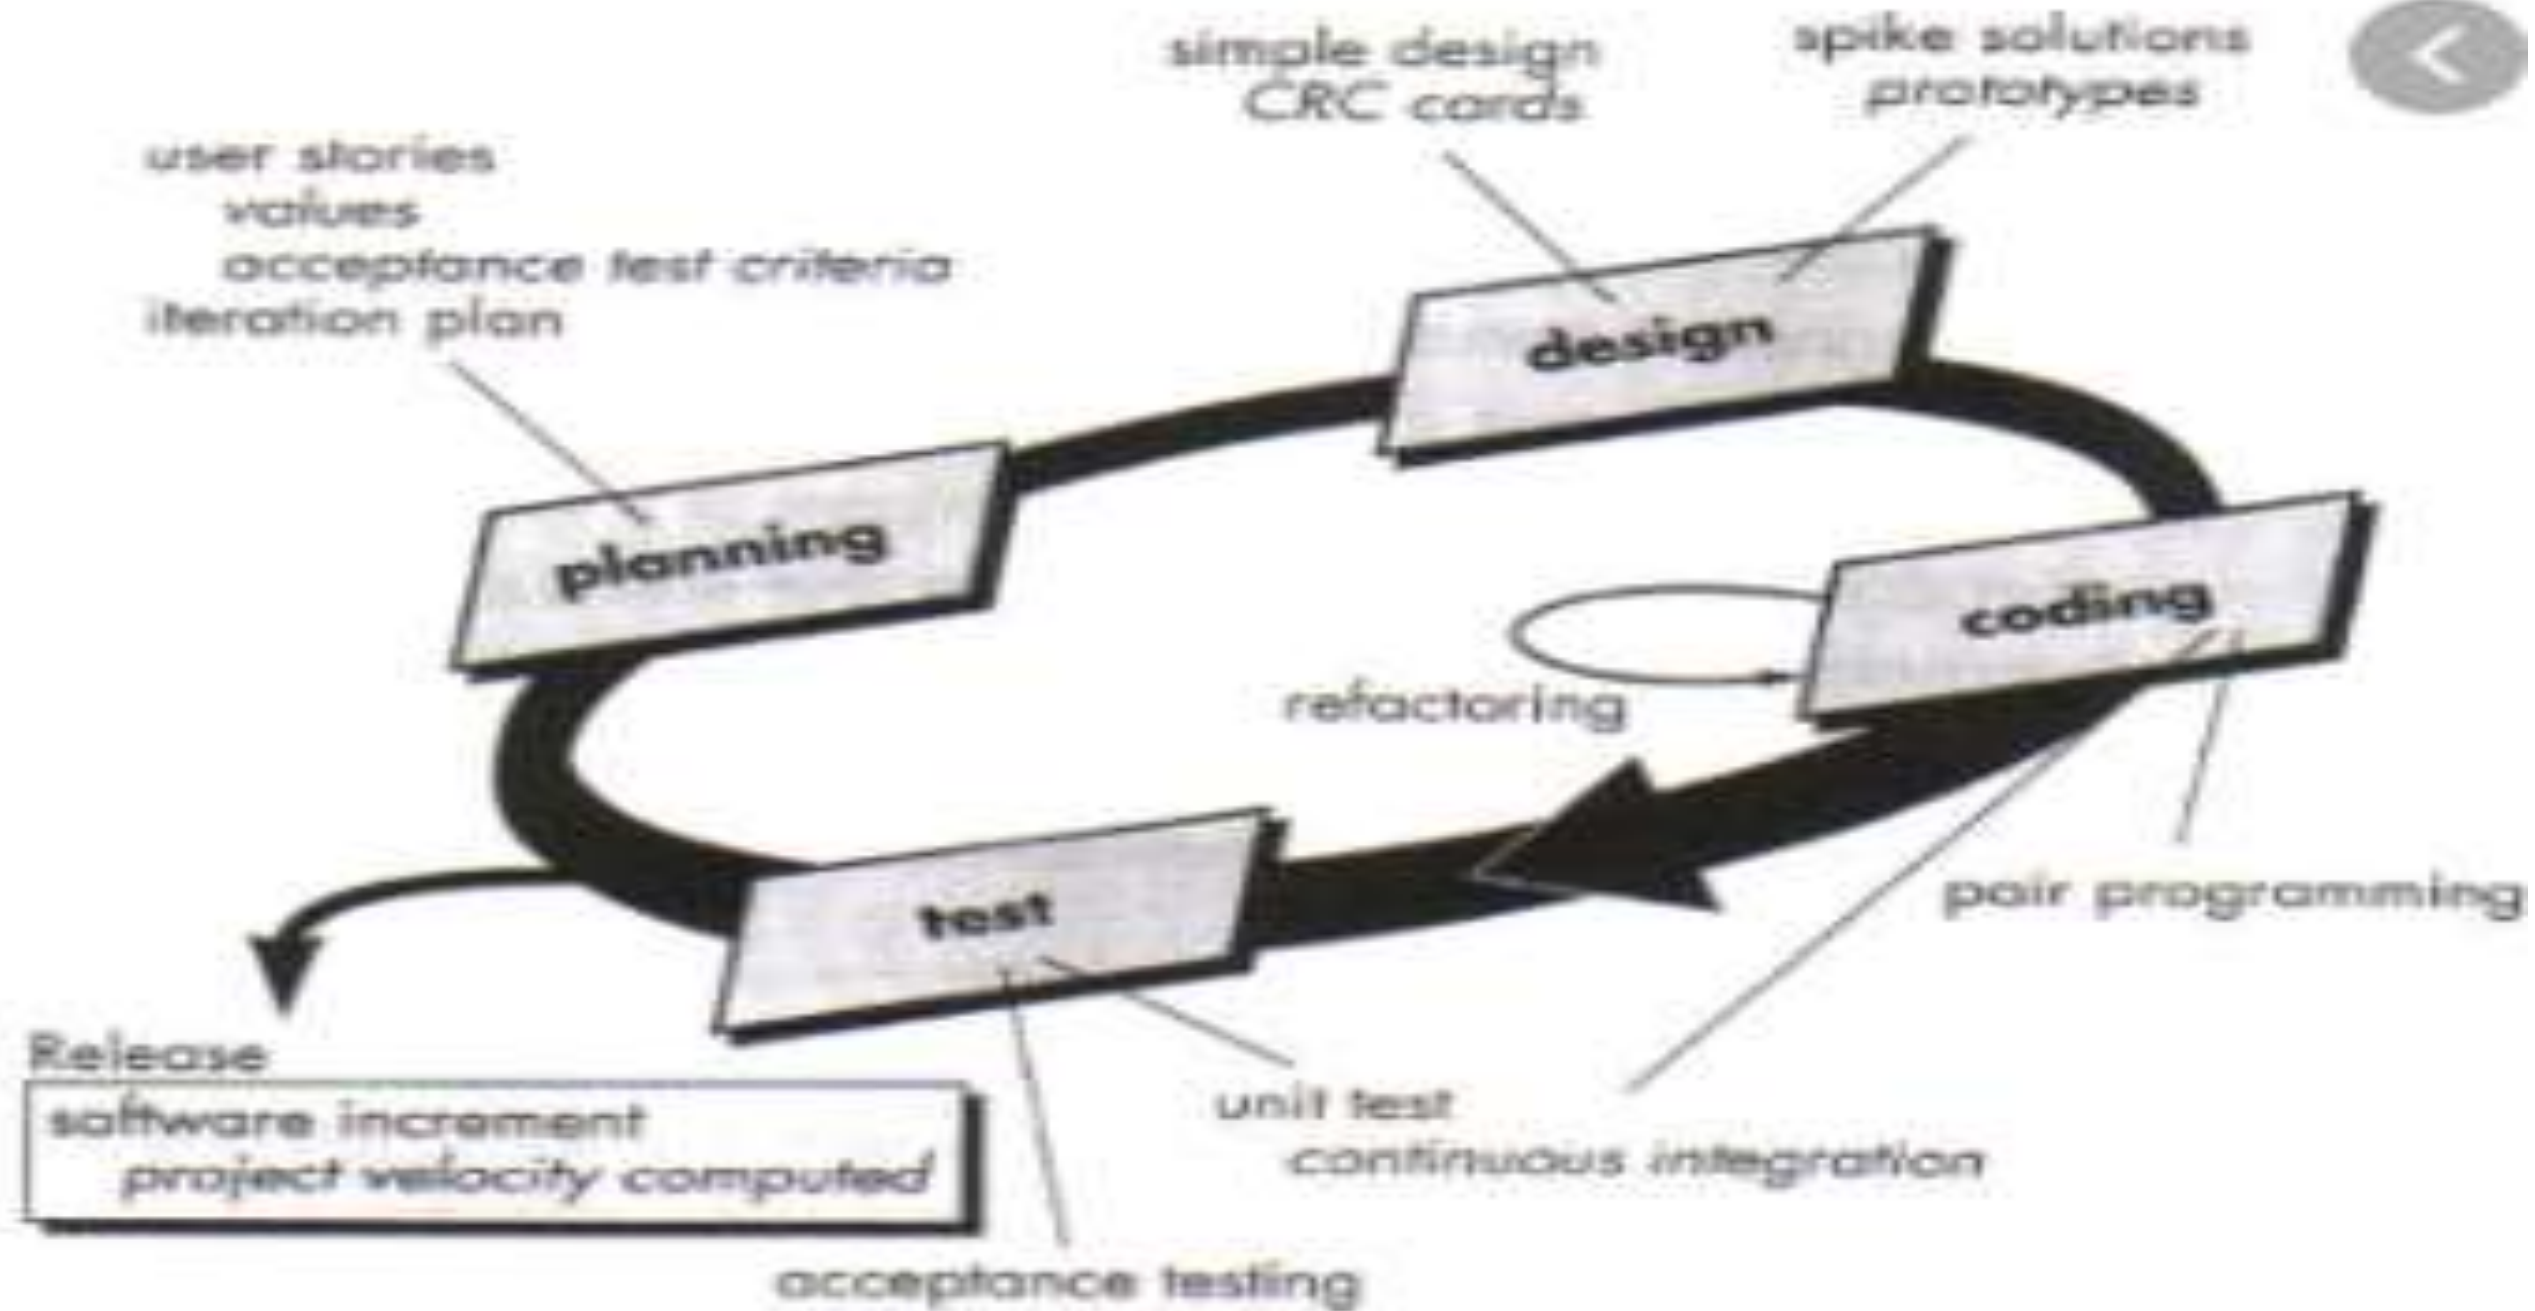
simple design
CRC cards

spike solutions
prototypes

user stories
values
acceptance test criteria
iteration plan

design

planning

coding

refactoring

test

pair programming

Release
software increment
project velocity computed

unit test
continuous integration

acceptance testing